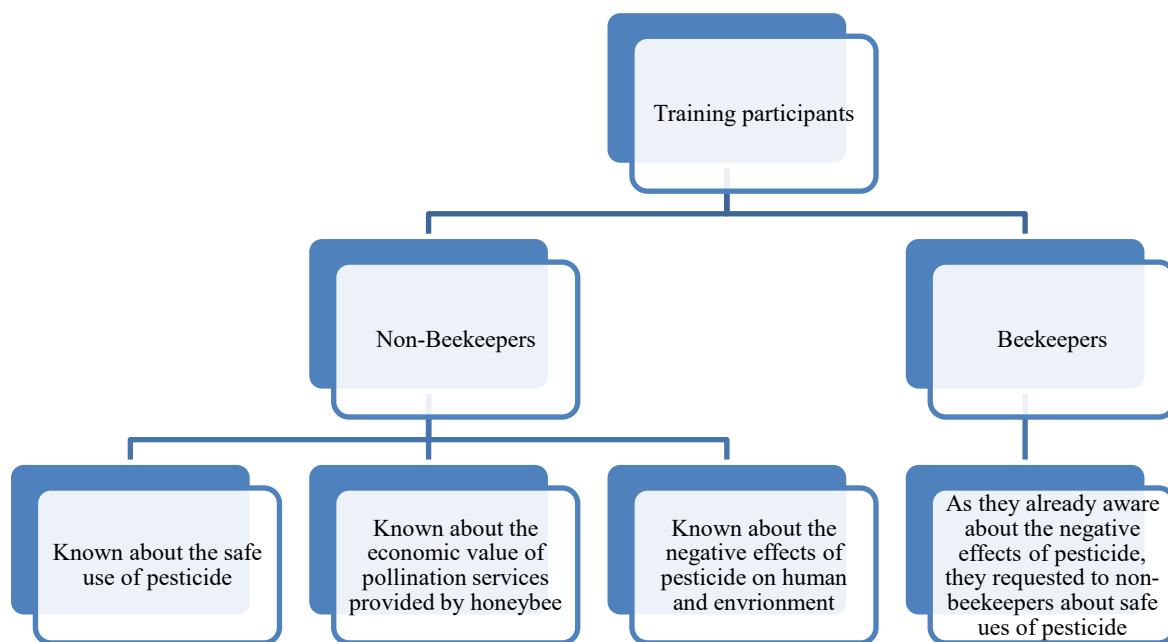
Training participants

Non-Beekeepers

Beekeepers

Known about the safe use of pesticide

Known about the economic value of pollination services provided by honeybee

Known about the negative effects of pesticide on human and envrionment

As they already aware about the negative effects of pesticide, they requested to non-beekeepers about safe ues of pesticide